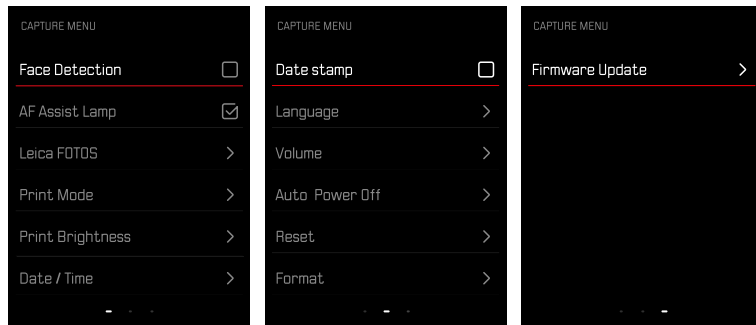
CAPTURE MENU

Face Detection

AF Assist Lamp

Leica FOTOS

Print Mode

Print Brightness

Date / Time

CAPTURE MENU

Date stamp

Language

Volume

Auto Power Off

Reset

Format

CAPTURE MENU

Firmware Update